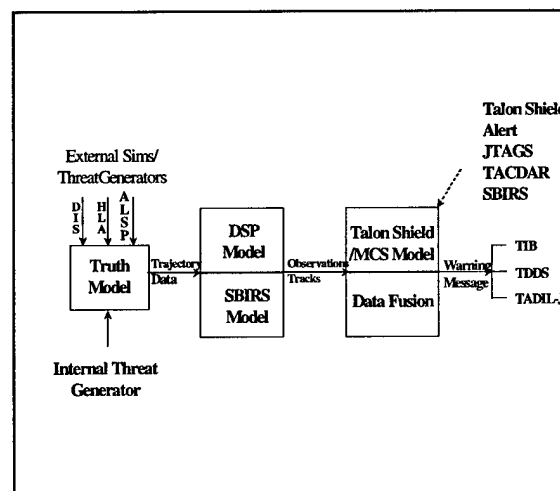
Talon Shiel
Alert
JTAGS
TACDAR
SBIRS

External Sims/
ThreatGenerators

D
I
S

H
L
A

A
L
S
P

Truth Model

Trajectory Data

DSP Model

SBIRS Model

Observations Tracks

Talon Shield /MCS Model

Data Fusion

Warning Message

TIB

TDDS

TADIL-

Internal Threat Generator